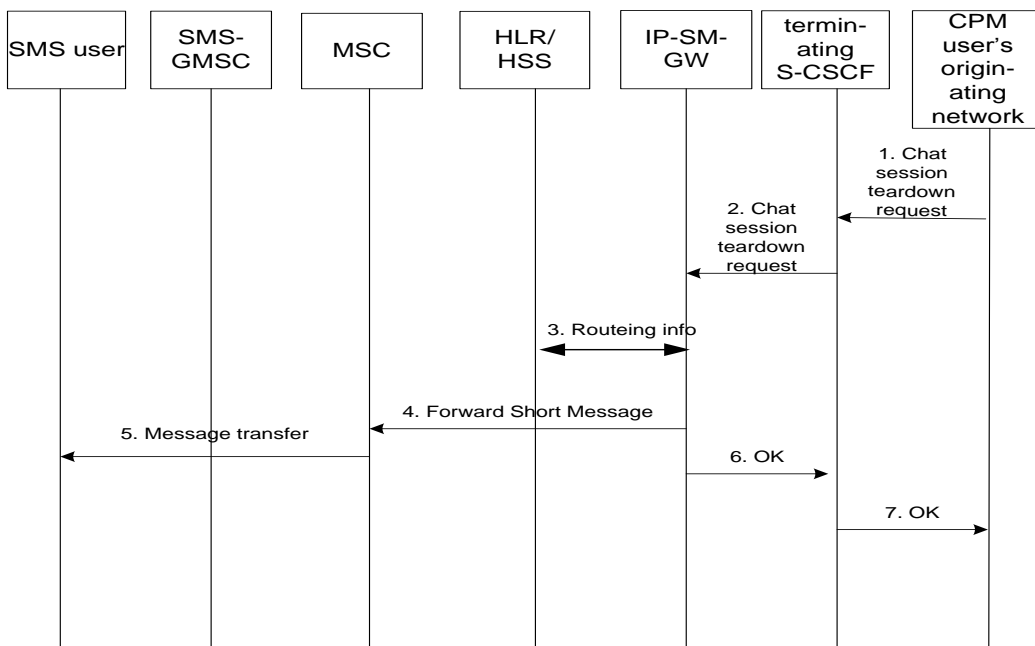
SMS user

SMS-GMSC

MSC

HLR/HSS

IP-SM-GW

terminating S-CSCF

CPM user's originating network

1. Chat session teardown request

2. Chat session teardown request

3. Routeing info

4. Forward Short Message

5. Message transfer

6. OK

7. OK